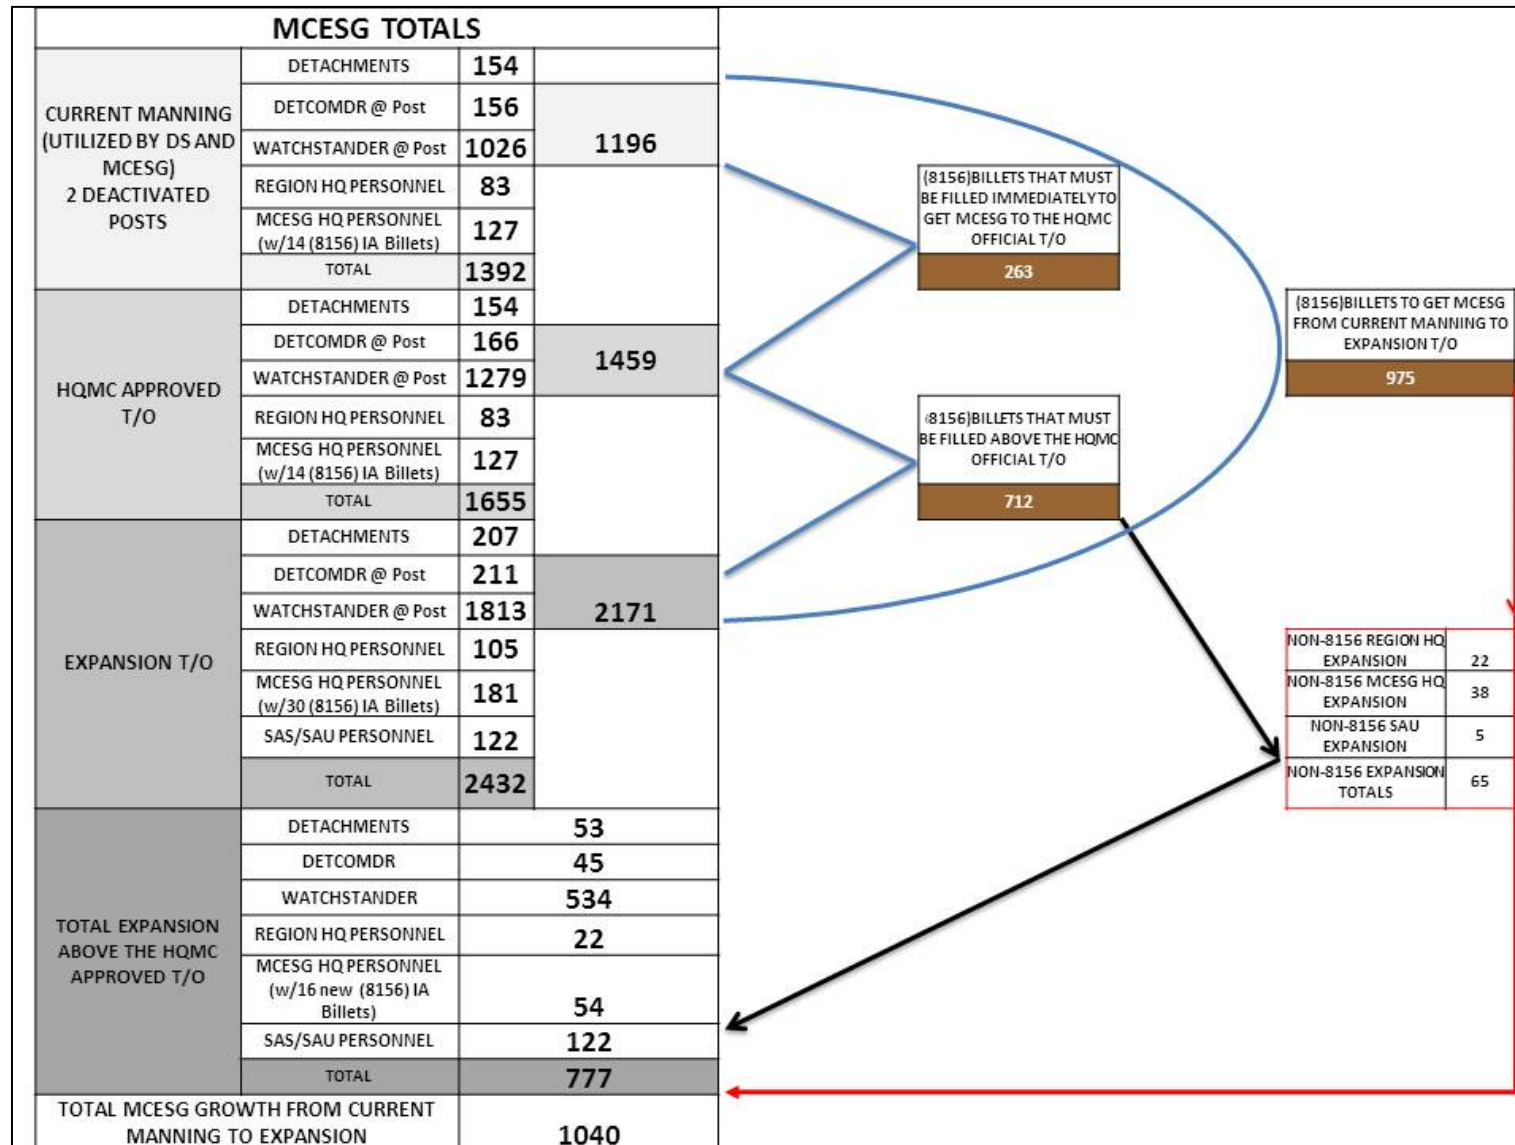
MCESG TOTALS

| | | | |
|---|---|---|---|
| CURRENT MANNING (UTILIZED BY DS AND MCESG) 2 DEACTIVATED POSTS | DETACHMENTS | 154 | |
| | DETCOMDR @ Post | 156 | 1196 |
| | WATCHSTANDER @ Post | 1026 | |
| | REGION HQ PERSONNEL | 83 | |
| | MCESG HQ PERSONNEL (w/14 (8156) IA Billets) | 127 | |
| | TOTAL | 1392 | |
| HQMC APPROVED T/O | DETACHMENTS | 154 | |
| | DETCOMDR @ Post | 166 | 1459 |
| | WATCHSTANDER @ Post | 1279 | |
| | REGION HQ PERSONNEL | 83 | |
| | MCESG HQ PERSONNEL (w/14 (8156) IA Billets) | 127 | |
| | TOTAL | 1655 | |
| EXPANSION T/O | DETACHMENTS | 207 | |
| | DETCOMDR @ Post | 211 | 2171 |
| | WATCHSTANDER @ Post | 1813 | |
| | REGION HQ PERSONNEL | 105 | |
| | MCESG HQ PERSONNEL (w/30 (8156) IA Billets) | 181 | |
| | SAS/SAU PERSONNEL | 122 | |
| | TOTAL | 2432 | |
| TOTAL EXPANSION ABOVE THE HQMC APPROVED T/O | DETACHMENTS | 53 | |
| | DETCOMDR | 45 | |
| | WATCHSTANDER | 534 | |
| | REGION HQ PERSONNEL | 22 | |
| | MCESG HQ PERSONNEL (w/16 new (8156) IA Billets) | 54 | |
| | SAS/SAU PERSONNEL | 122 | |
| | TOTAL | 777 | |
| TOTAL MCESG GROWTH FROM CURRENT MANNING TO EXPANSION | | 1040 | |

(8156)BILLETS THAT MUST BE FILLED IMMEDIATELY TO GET MCESG TO THE HQMC OFFICIAL T/O
263

(8156)BILLETS THAT MUST BE FILLED ABOVE THE HQMC OFFICIAL T/O
712

(8156)BILLETS TO GET MCESG FROM CURRENT MANNING TO EXPANSION T/O
975

| | |
|---|---|
| NON-8156 REGION HQ EXPANSION | 22 |
| NON-8156 MCESG HQ EXPANSION | 38 |
| NON-8156 SAU EXPANSION | 5 |
| NON-8156 EXPANSION TOTALS | 65 |